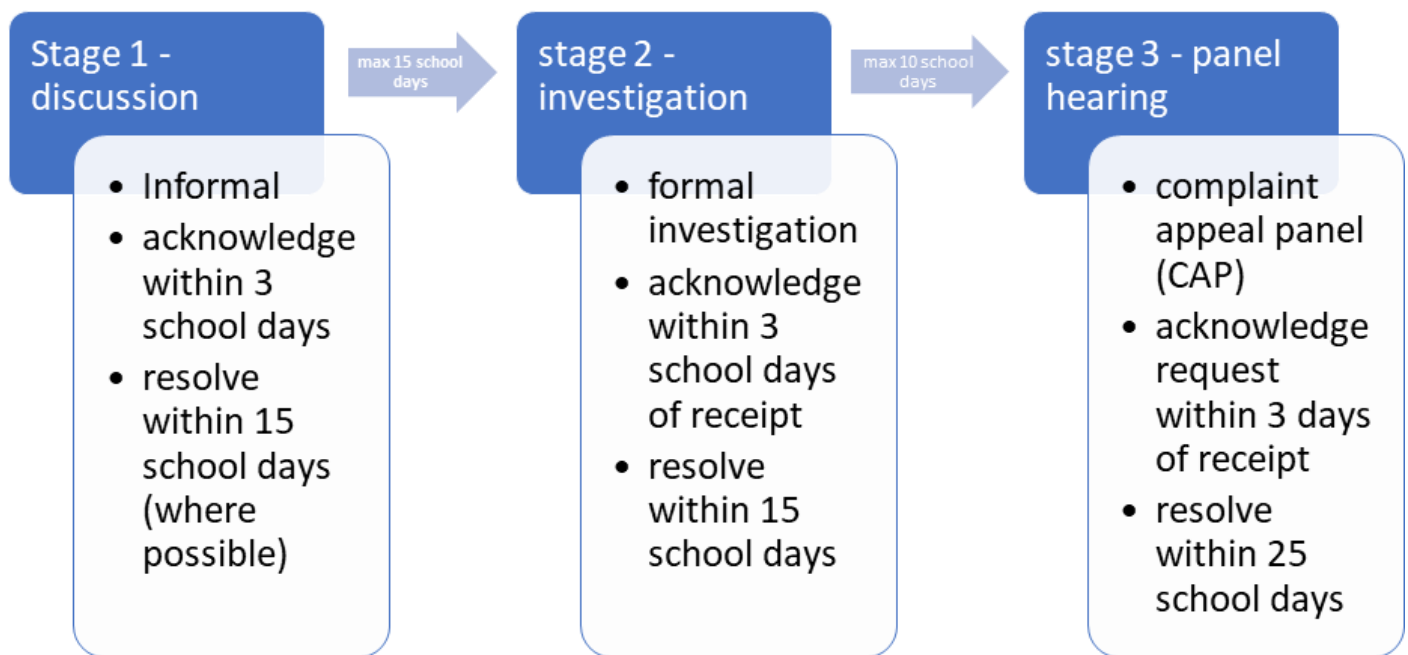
Stage 1 - discussion

- Informal
- acknowledge within 3 school days
- resolve within 15 school days (where possible)

max 15 school days

stage 2 - investigation

- formal investigation
- acknowledge within 3 school days of receipt
- resolve within 15 school days

max 10 school days

stage 3 - panel hearing

- complaint appeal panel (CAP)
- acknowledge request within 3 days of receipt
- resolve within 25 school days